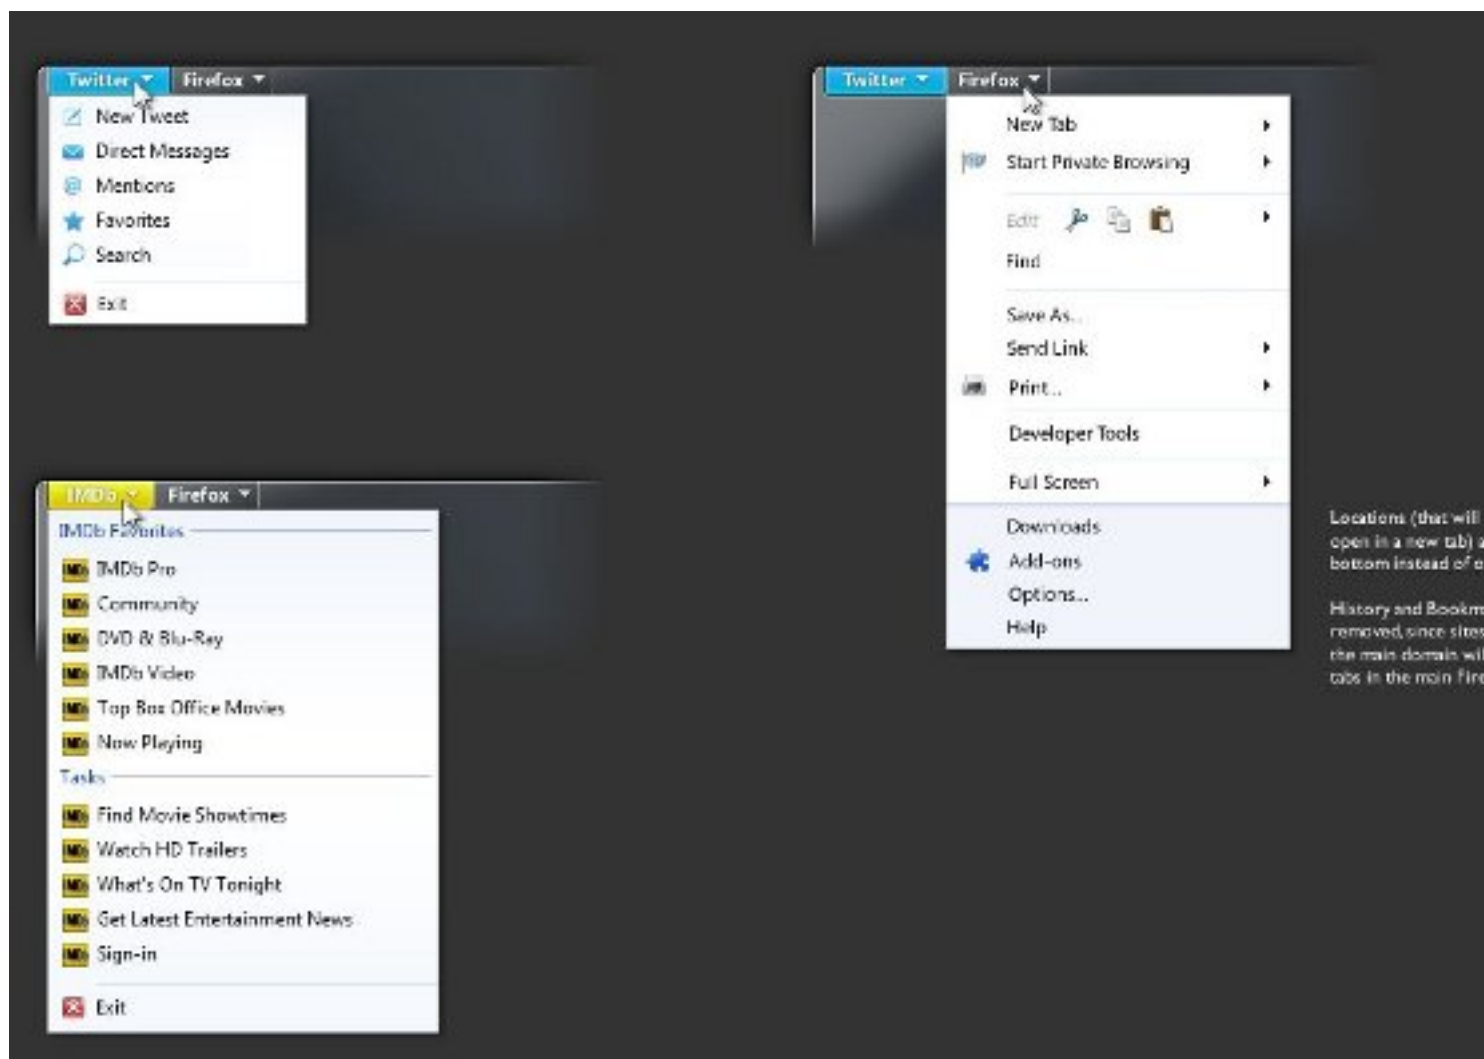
Twitter Firefox

New Tweet
Direct Messages
Mentions
Favorites
Search
Exit

Twitter Firefox

New Tab
Start Private Browsing
Edit
Find
Save As...
Send Link
Print...
Developer Tools
Full Screen
Downloads
Add-ons
Options...
Help

IMDb Firefox

IMDb Favorites
IMDb Pro
Community
DVD & Blu-Ray
IMDb Video
Top Box Office Movies
Now Playing
Tasks
Find Movie Showtimes
Watch HD Trailers
What's On TV Tonight
Get Latest Entertainment News
Sign-in
Exit

Locations (that will open in a new tab) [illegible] bottom instead of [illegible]

History and Bookm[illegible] removed, since sites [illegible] the main domain wil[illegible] tabs in the main Fire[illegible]